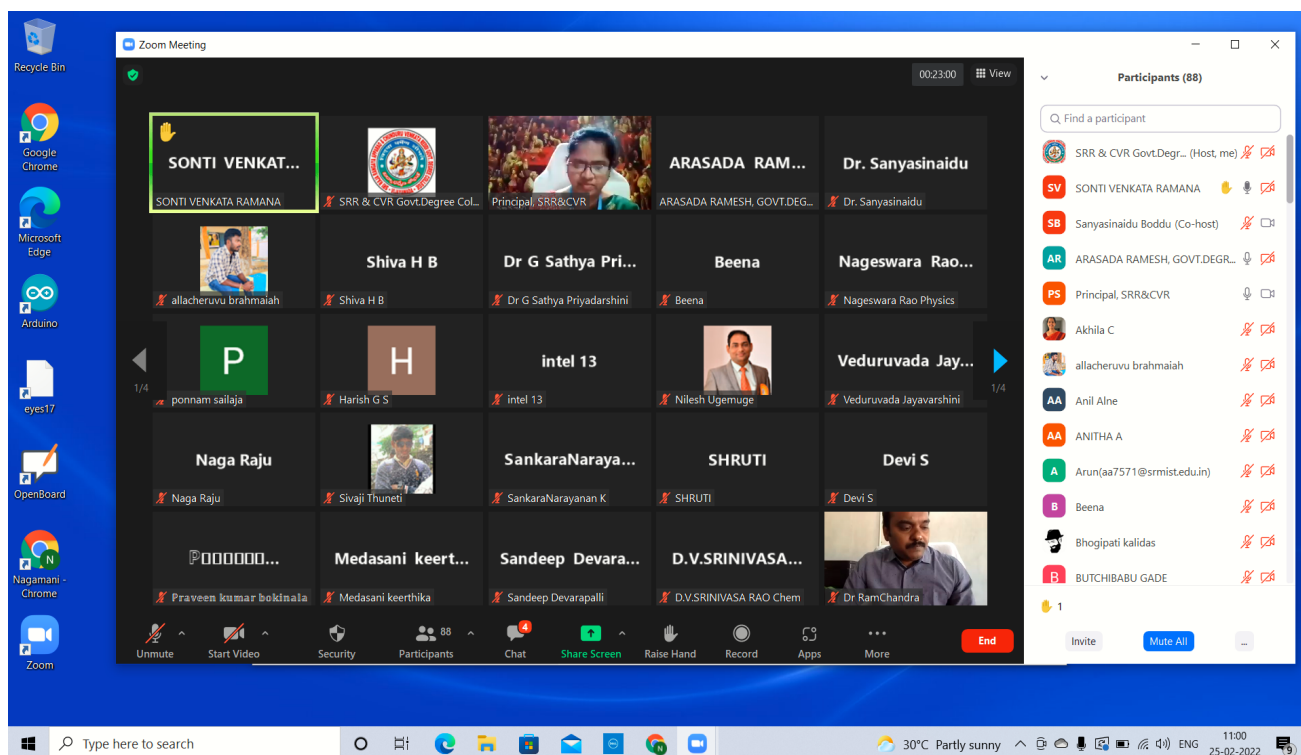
Recycle Bin

Google Chrome

Microsoft Edge

Arduino

eyes17

OpenBoard

Nagamani - Chrome

Zoom

Zoom Meeting

00:23:00

View

SONTI VENKAT...
SONTI VENKATA RAMANA

SRR & CVR Govt.Degree Col...

Principal, SRR&CVR

ARASADA RAM...
ARASADA RAMESH, GOVT.DEG...

Dr. Sanyasinaidu
Dr. Sanyasinaidu

allacheruvu brahmaiah

Shiva H B
Shiva H B

Dr G Sathya Pri...
Dr G Sathya Priyadarshini

Beena
Beena

Nageswara Rao...
Nageswara Rao Physics

1/4

P
ponnam sailaja

H
Harish G S

intel 13
intel 13

Nilesh Ugemuge

Veduruvada Jay...
Veduruvada Jayavarshini

1/4

Naga Raju
Naga Raju

Sivaji Thuneti

SankaraNaraya...
SankaraNarayanan K

SHRUTI
SHRUTI

Devi S
Devi S

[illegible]...
Praveen kumar bokinala

Medasani keert...
Medasani keerthika

Sandeep Devara...
Sandeep Devarapalli

D.V.SRINIVASA...
D.V.SRINIVASA RAO Chem

Dr RamChandra

Unmute
Start Video
Security
88
Participants
4
Chat
Share Screen
Raise Hand
Record
Apps
More
End

Participants (88)

Find a participant

SRR & CVR Govt.Degr... (Host, me)
SV SONTI VENKATA RAMANA
SB Sanyasinaidu Boddu (Co-host)
AR ARASADA RAMESH, GOVT.DEGR...
PS Principal, SRR&CVR
Akhila C
allacheruvu brahmaiah
AA Anil Alne
AA ANITHA A
A Arun(aa7571@srmist.edu.in)
B Beena
Bhogipati kalidas
B BUTCHIBABU GADE

1

Invite
Mute All
...

Type here to search

30°C Partly sunny
ENG
11:00
25-02-2022
9